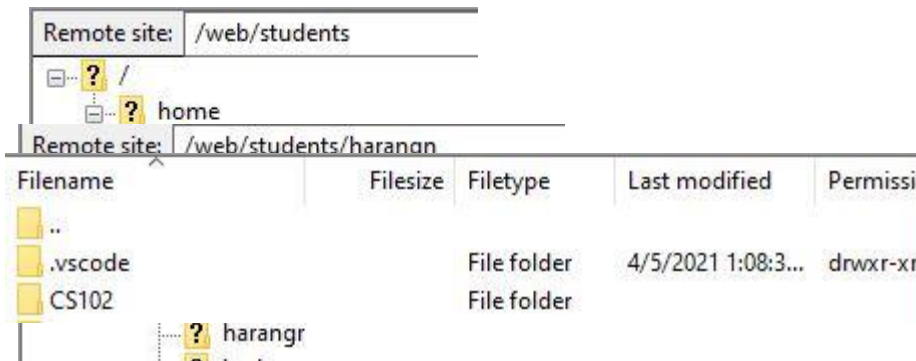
Remote site: /web/students

? /

? home

Remote site: /web/students/harangn

| Filename | Filesize | Filetype | Last modified | Permissi |
|---|---|---|---|---|
| .. | | | | |
| .vscode | | File folder | 4/5/2021 1:08:3... | drwxr-xr |
| CS102 | | File folder | | |

? harangr

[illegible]